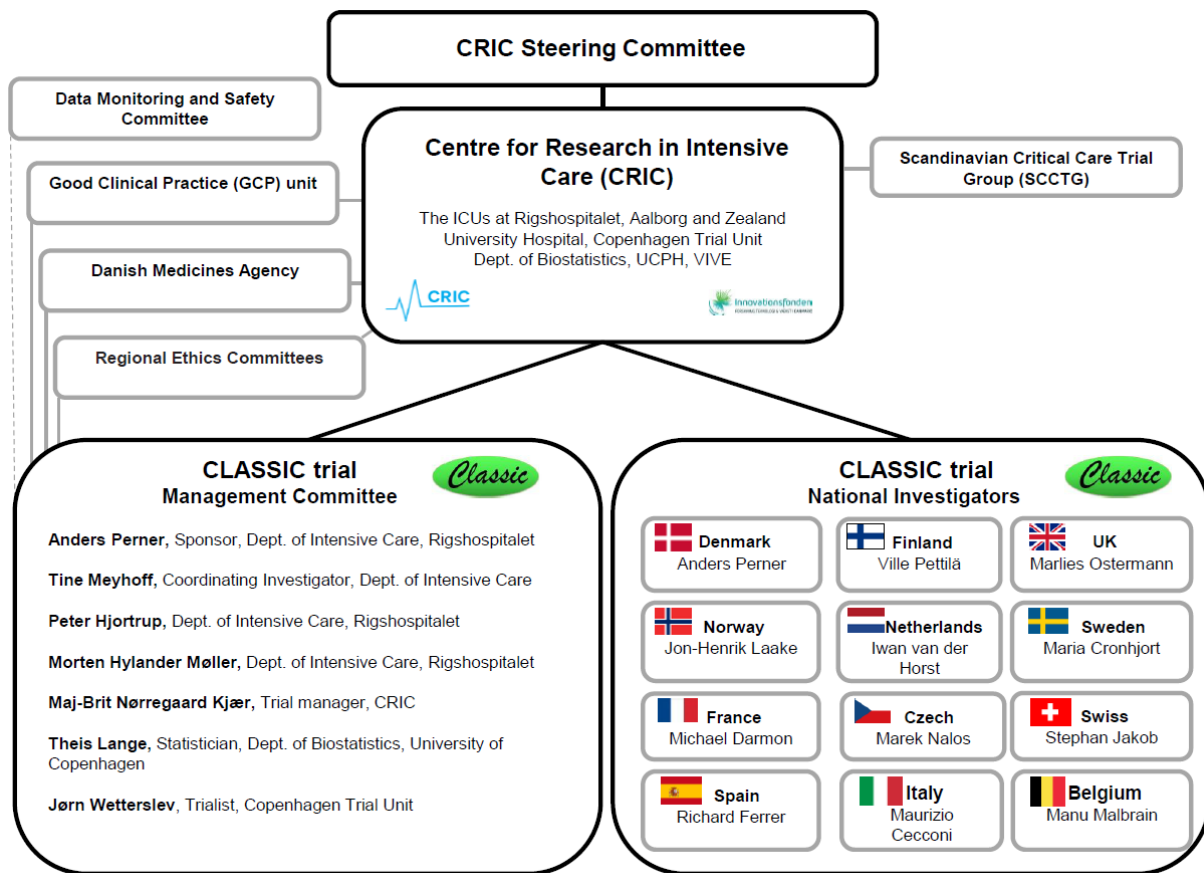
CRIC Steering Committee

Data Monitoring and Safety Committee

Good Clinical Practice (GCP) unit

Danish Medicines Agency

Regional Ethics Committees

Centre for Research in Intensive Care (CRIC)

The ICUs at Rigshospitalet, Aalborg and Zealand University Hospital, Copenhagen Trial Unit Dept. of Biostatistics, UCPH, VIVE

CRIC

Innovationsfonden

Scandinavian Critical Care Trial Group (SCCTG)

CLASSIC trial
Management Committee

Classic

Anders Perner, Sponsor, Dept. of Intensive Care, Rigshospitalet

Tine Meyhoff, Coordinating Investigator, Dept. of Intensive Care

Peter Hjortrup, Dept. of Intensive Care, Rigshospitalet

Morten Hylander Møller, Dept. of Intensive Care, Rigshospitalet

Maj-Brit Nørregaard Kjær, Trial manager, CRIC

Theis Lange, Statistician, Dept. of Biostatistics, University of Copenhagen

Jørn Wetterslev, Trialist, Copenhagen Trial Unit

CLASSIC trial
National Investigators

Classic

Denmark
Anders Perner

Finland
Ville Pettilä

UK
Marlies Ostermann

Norway
Jon-Henrik Laake

Netherlands
Iwan van der Horst

Sweden
Maria Cronhjort

France
Michael Darmon

Czech
Marek Nalos

Swiss
Stephan Jakob

Spain
Richard Ferrer

Italy
Maurizio Cecconi

Belgium
Manu Malbrain